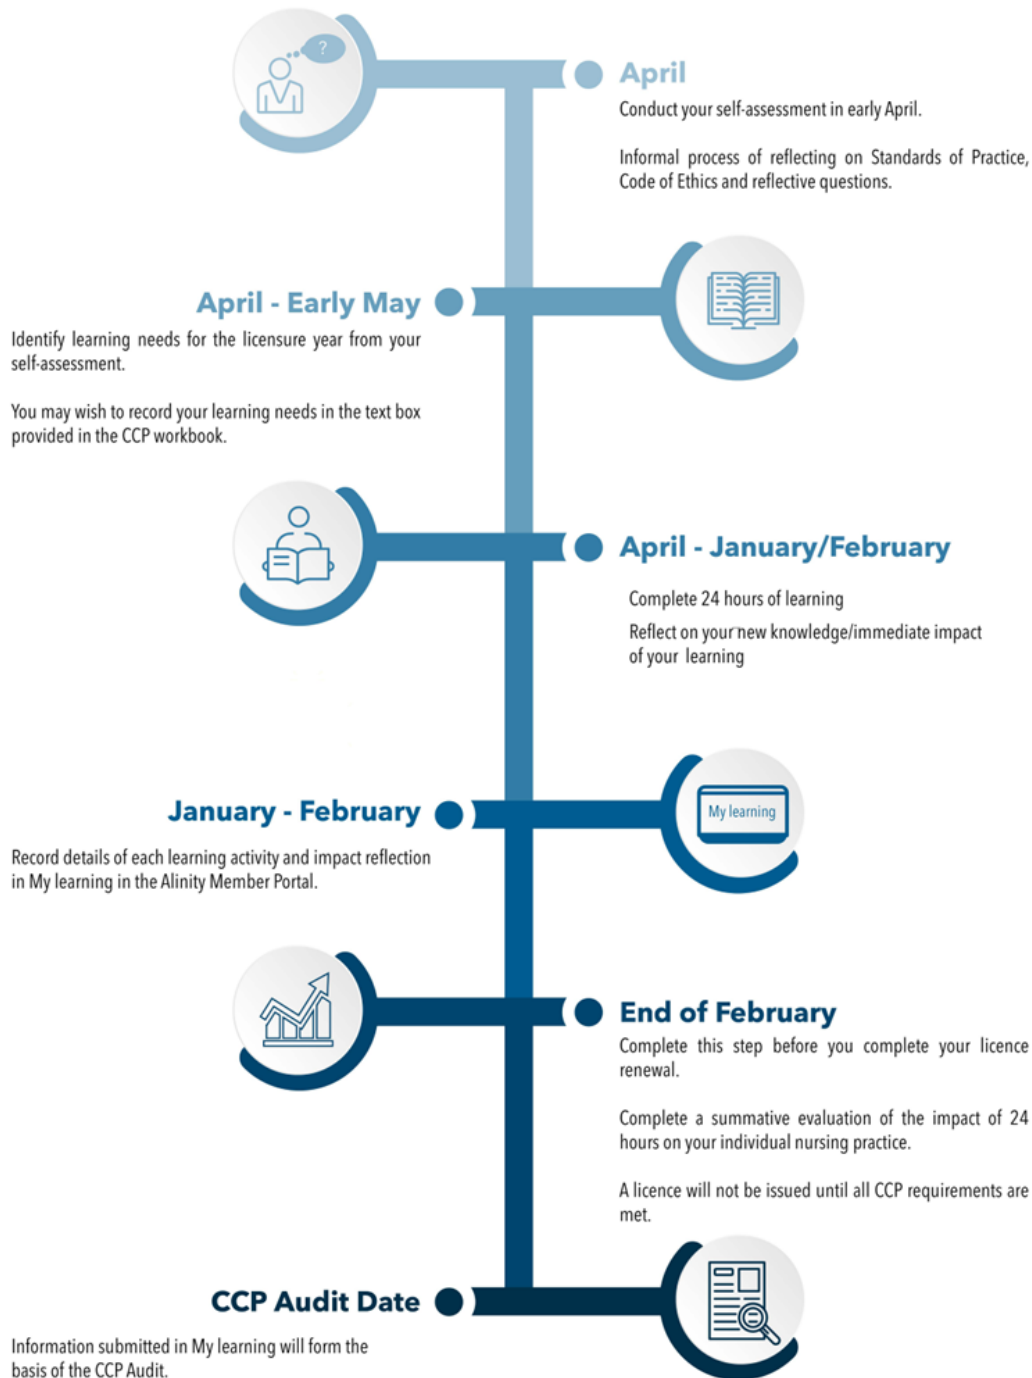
?

April

Conduct your self-assessment in early April.

Informal process of reflecting on Standards of Practice, Code of Ethics and reflective questions.

April - Early May

Identify learning needs for the licensure year from your self-assessment.

You may wish to record your learning needs in the text box provided in the CCP workbook.

April - January/February

Complete 24 hours of learning

Reflect on your new knowledge/immediate impact of your learning

My learning

January - February

Record details of each learning activity and impact reflection in My learning in the Alinity Member Portal.

End of February

Complete this step before you complete your licence renewal.

Complete a summative evaluation of the impact of 24 hours on your individual nursing practice.

A licence will not be issued until all CCP requirements are met.

CCP Audit Date

Information submitted in My learning will form the basis of the CCP Audit.